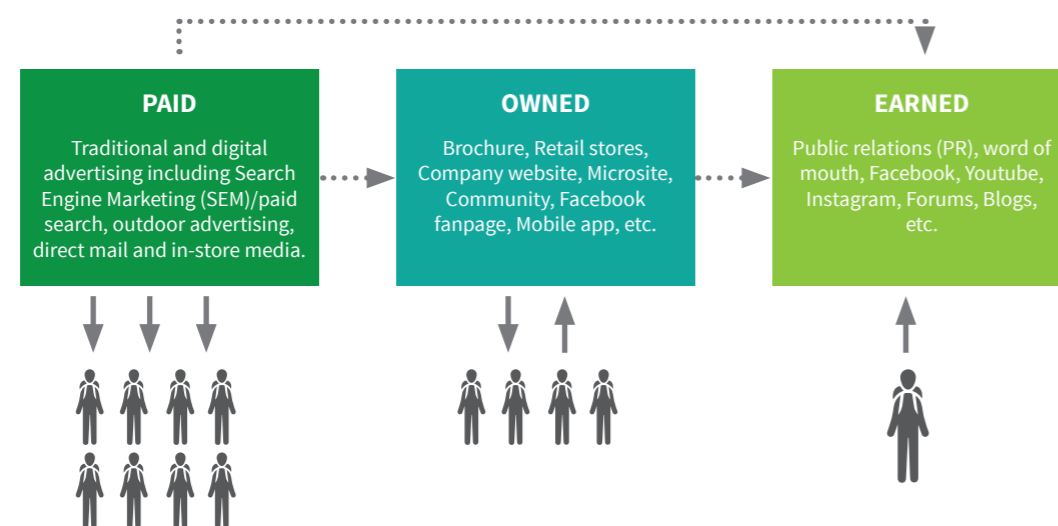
PAID

Traditional and digital advertising including Search Engine Marketing (SEM)/paid search, outdoor advertising, direct mail and in-store media.

OWNED

Brochure, Retail stores, Company website, Microsite, Community, Facebook fanpage, Mobile app, etc.

EARNED

Public relations (PR), word of mouth, Facebook, Youtube, Instagram, Forums, Blogs, etc.